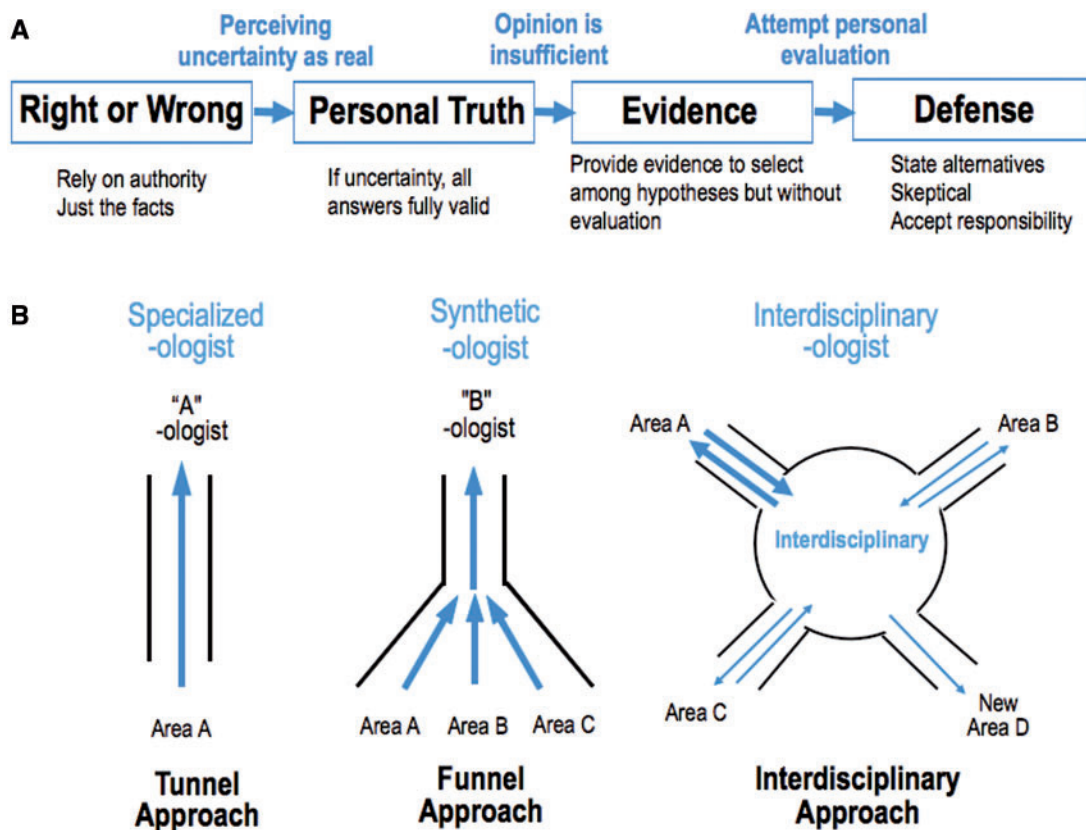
A

Perceiving uncertainty as real

Opinion is insufficient

Attempt personal evaluation

Right or Wrong

Rely on authority
Just the facts

Personal Truth

If uncertainty, all answers fully valid

Evidence

Provide evidence to select among hypotheses but without evaluation

Defense

State alternatives
Skeptical
Accept responsibility

B

Specialized -ologist

"A" -ologist

Area A

Tunnel Approach

Synthetic -ologist

"B" -ologist

Area A Area B Area C

Funnel Approach

Interdisciplinary -ologist

Area A

Area B

Interdisciplinary

Area C

New Area D

Interdisciplinary Approach